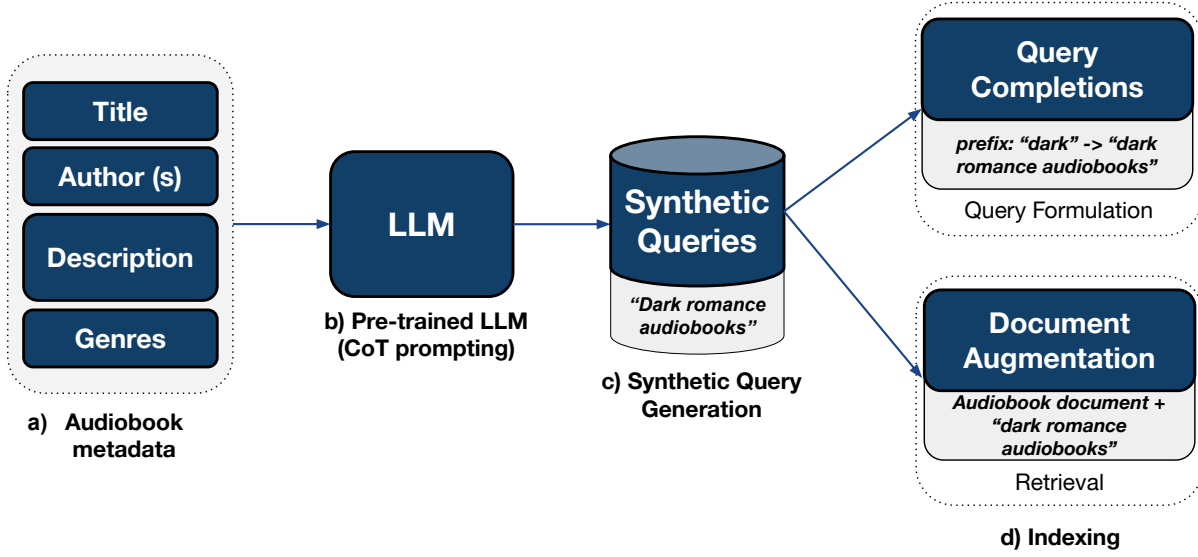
Title

Author (s)

Description

Genres

a) Audiobook metadata

LLM

b) Pre-trained LLM (CoT prompting)

Synthetic Queries

"Dark romance audiobooks"

c) Synthetic Query Generation

Query Completions

prefix: "dark" -> "dark romance audiobooks"

Query Formulation

Document Augmentation

Audiobook document + "dark romance audiobooks"

Retrieval

d) Indexing